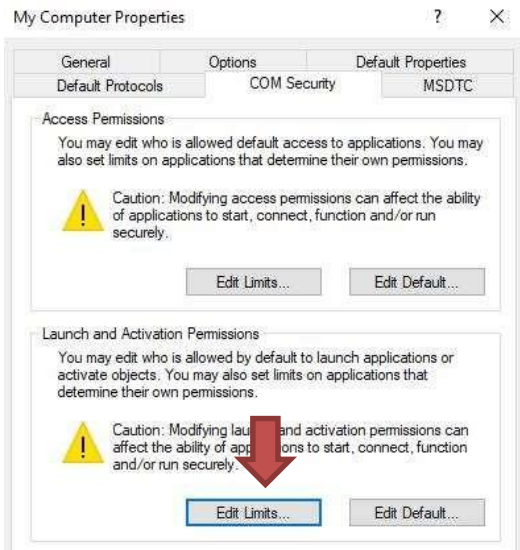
My Computer Properties

?

×

General

Options

Default Properties

Default Protocols

COM Security

MSDTC

Access Permissions

You may edit who is allowed default access to applications. You may also set limits on applications that determine their own permissions.

Caution: Modifying access permissions can affect the ability of applications to start, connect, function and/or run securely.

Edit Limits...

Edit Default...

Launch and Activation Permissions

You may edit who is allowed by default to launch applications or activate objects. You may also set limits on applications that determine their own permissions.

Caution: Modifying lau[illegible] and activation permissions can affect the ability of app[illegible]ons to start, connect, function and/or run securely.

Edit Limits...

Edit Default...